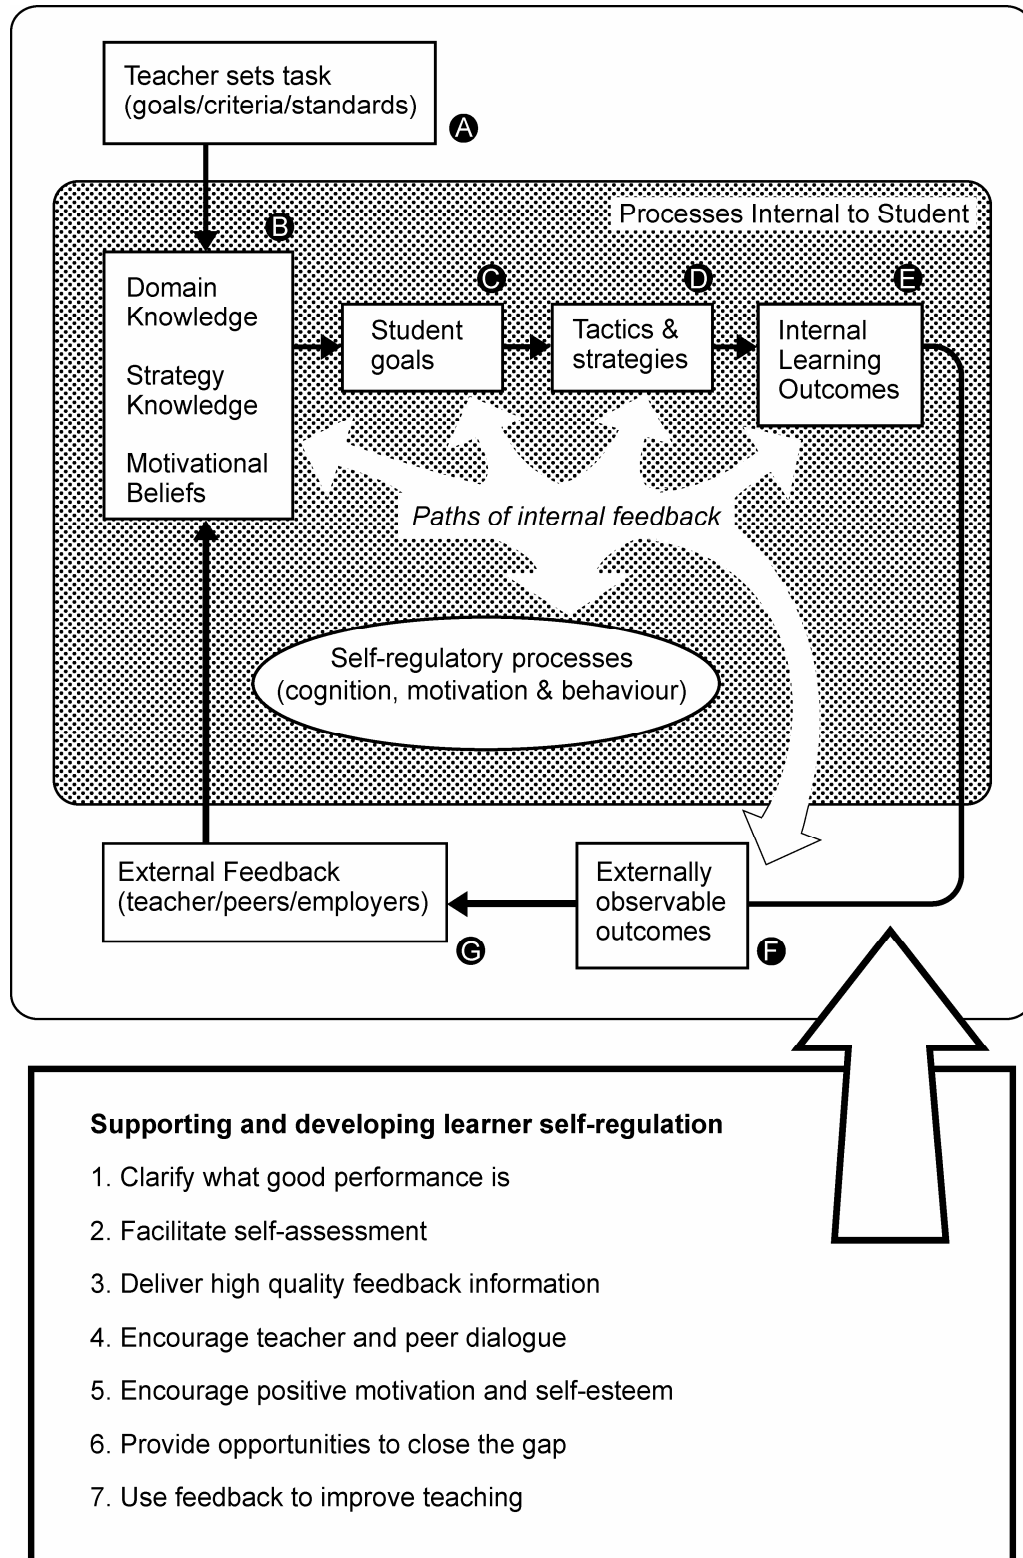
Teacher sets task (goals/criteria/standards)

A

Processes Internal to Student

B

Domain Knowledge

Strategy Knowledge

Motivational Beliefs

C

Student goals

D

Tactics & strategies

E

Internal Learning Outcomes

Paths of internal feedback

Self-regulatory processes (cognition, motivation & behaviour)

External Feedback (teacher/peers/employers)

G

Externally observable outcomes

F

**Supporting and developing learner self-regulation**

1. Clarify what good performance is

2. Facilitate self-assessment

3. Deliver high quality feedback information

4. Encourage teacher and peer dialogue

5. Encourage positive motivation and self-esteem

6. Provide opportunities to close the gap

7. Use feedback to improve teaching